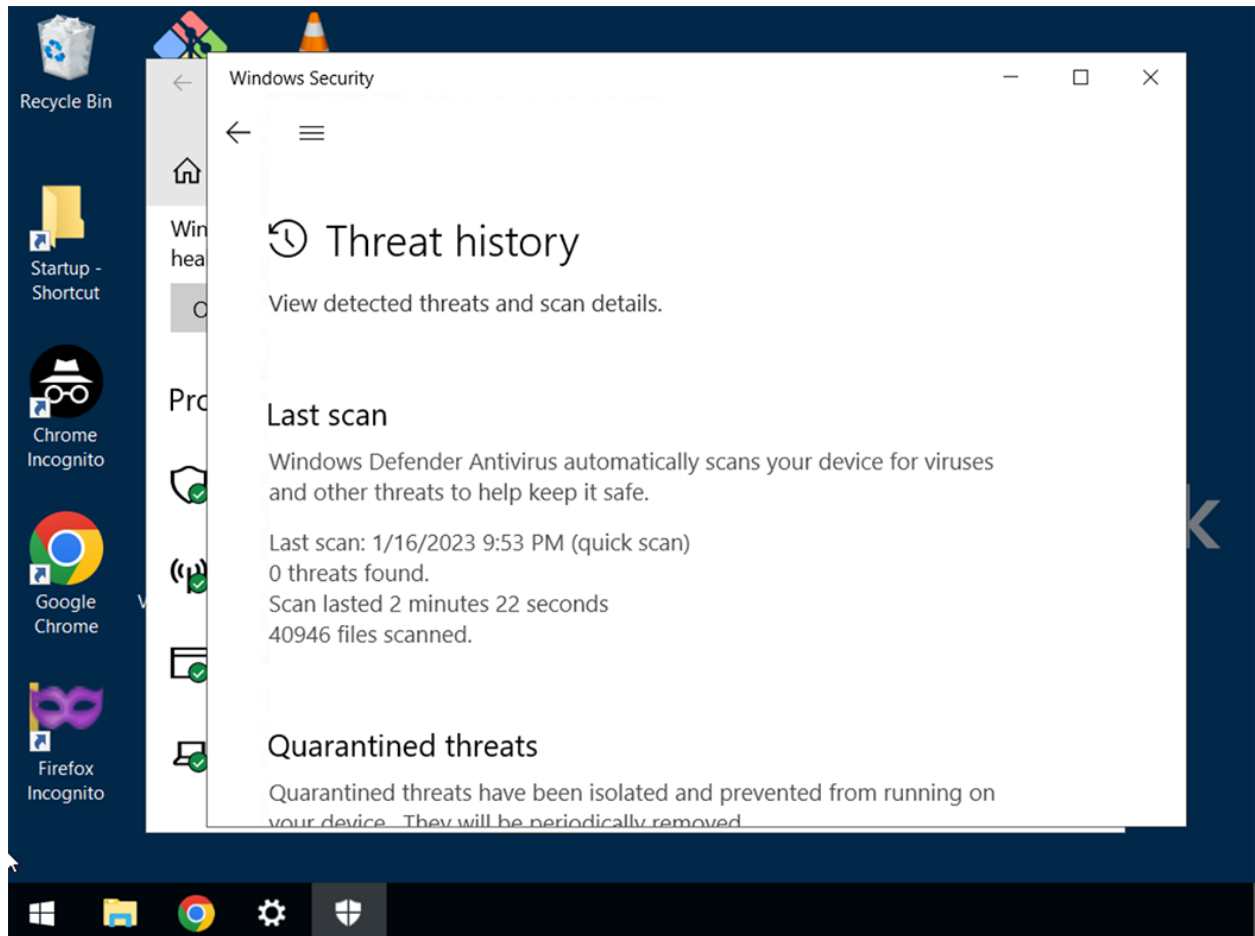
Recycle Bin

Startup - Shortcut

Chrome Incognito

Google Chrome

Firefox Incognito

Win
hea

Pro

Windows Security

Threat history

View detected threats and scan details.

Last scan

Windows Defender Antivirus automatically scans your device for viruses and other threats to help keep it safe.

Last scan: 1/16/2023 9:53 PM (quick scan)
0 threats found.
Scan lasted 2 minutes 22 seconds
40946 files scanned.

Quarantined threats

Quarantined threats have been isolated and prevented from running on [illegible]